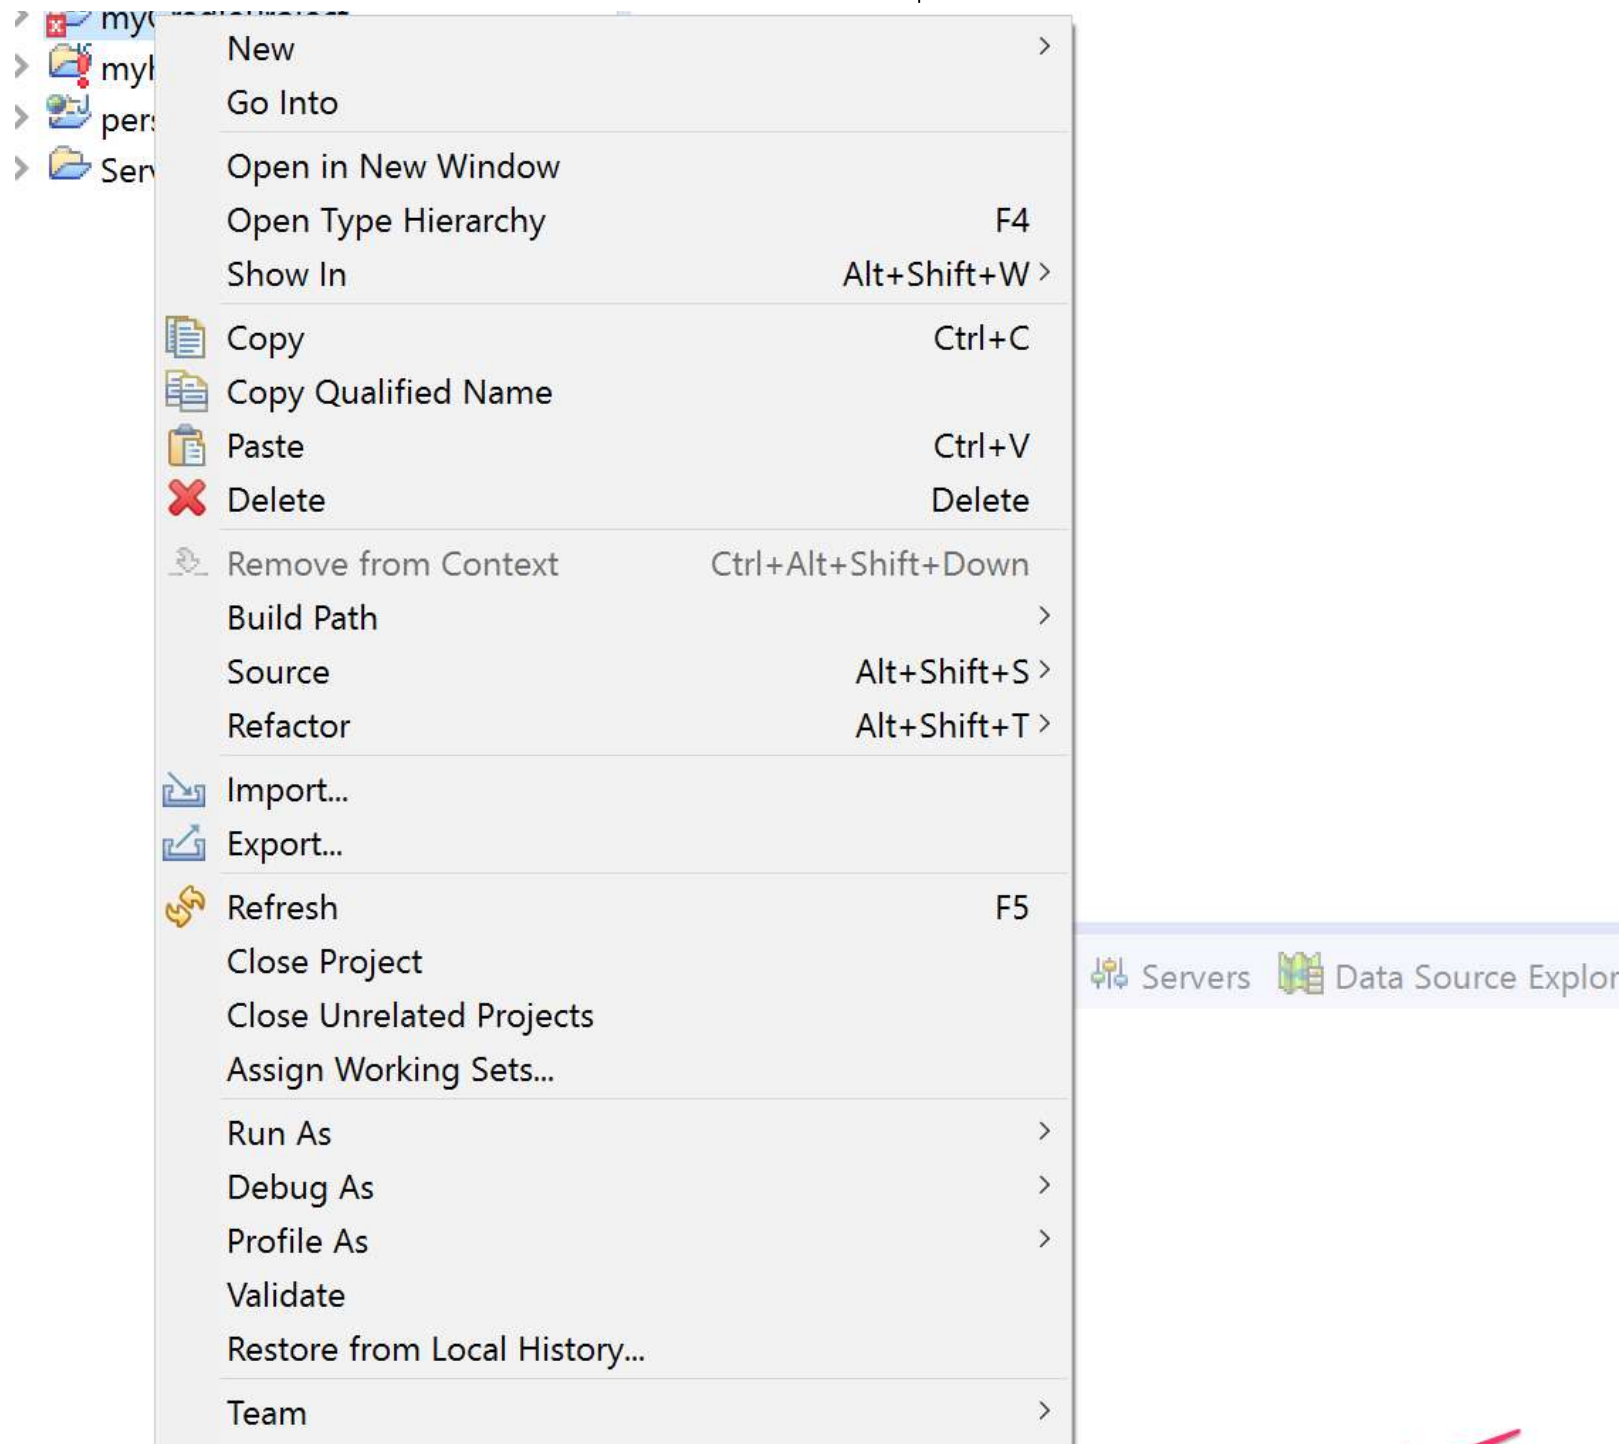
my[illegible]
myl
pers
Serv

New
Go Into
Open in New Window
Open Type Hierarchy F4
Show In Alt+Shift+W
Copy Ctrl+C
Copy Qualified Name
Paste Ctrl+V
Delete Delete
Remove from Context Ctrl+Alt+Shift+Down
Build Path
Source Alt+Shift+S
Refactor Alt+Shift+T
Import...
Export...
Refresh F5
Close Project
Close Unrelated Projects
Assign Working Sets...
Run As
Debug As
Profile As
Validate
Restore from Local History...
Team

Servers Data Source Explor